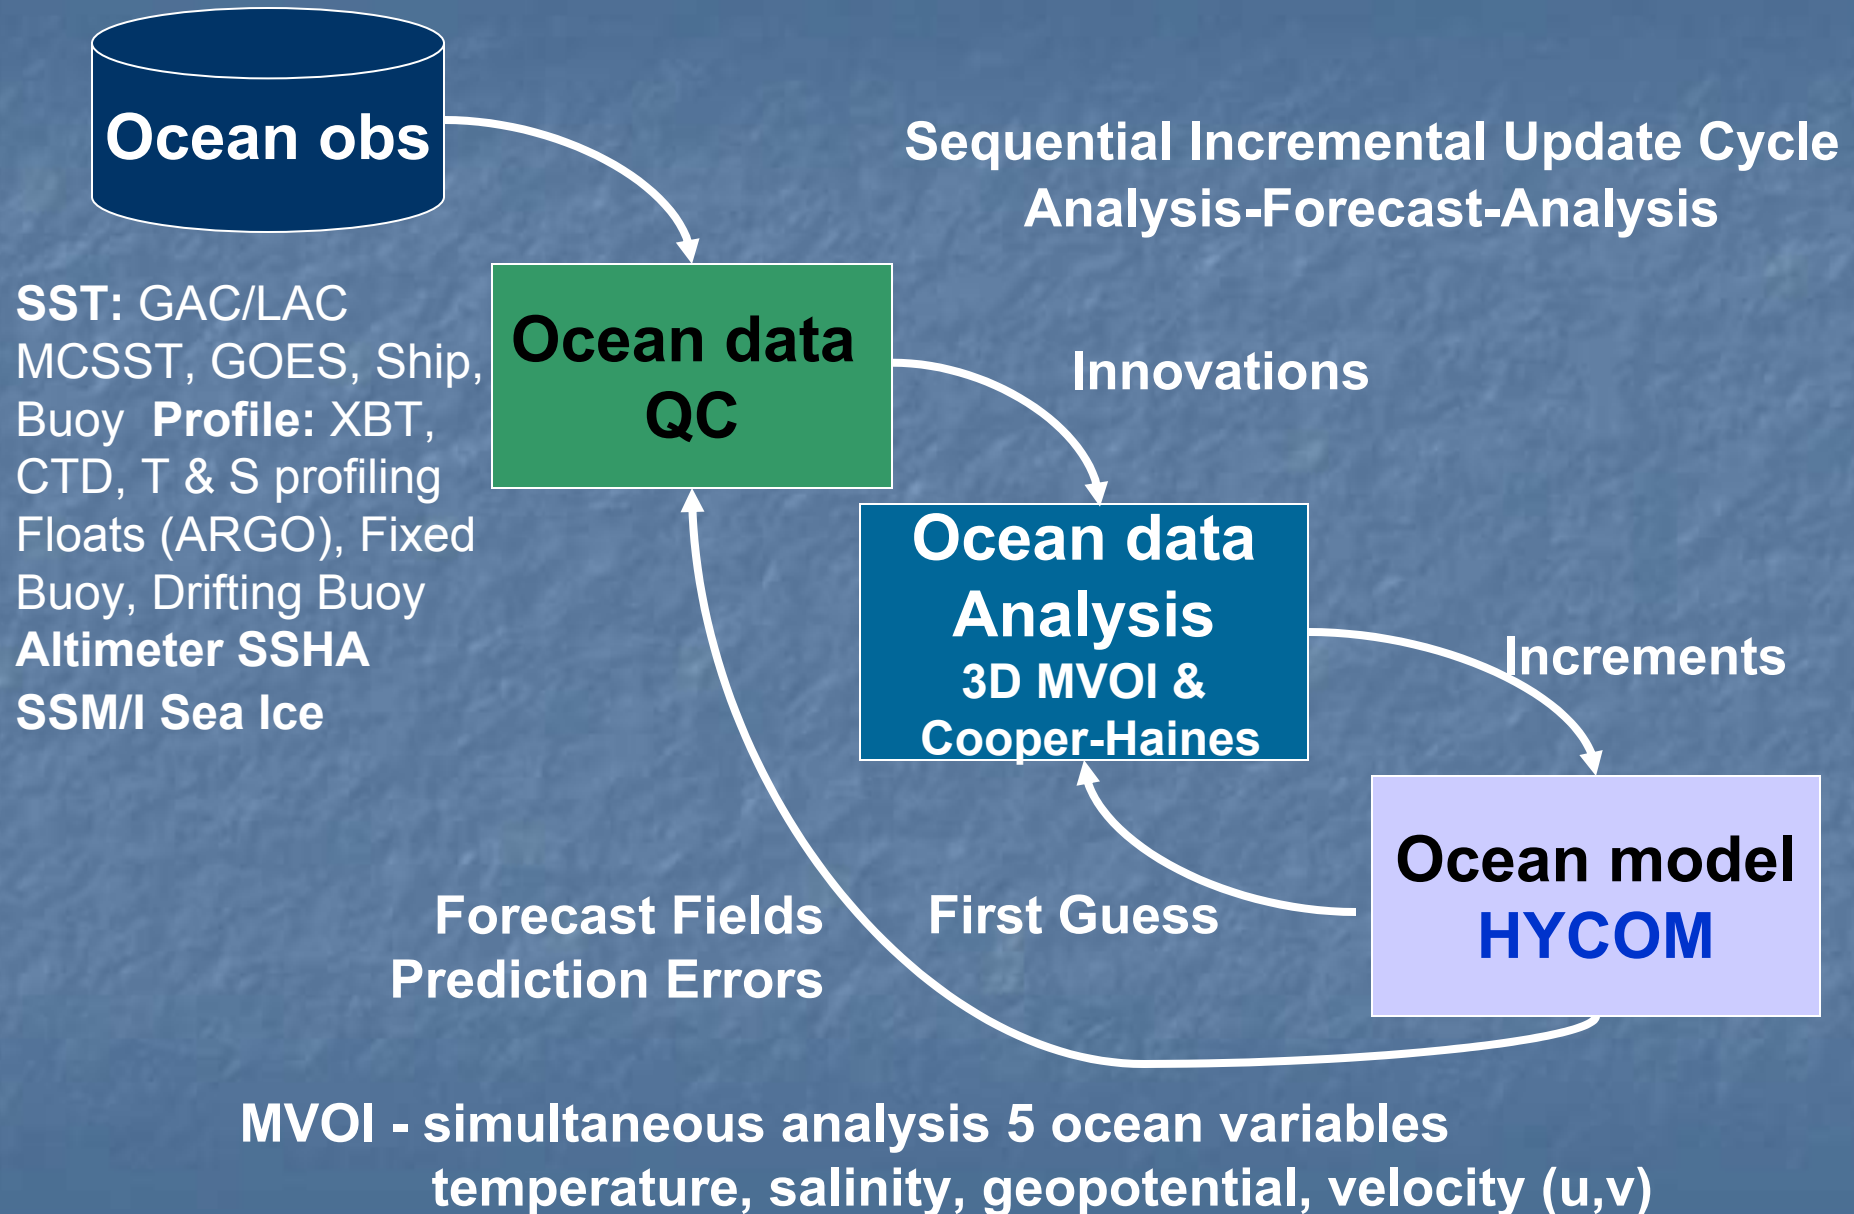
Ocean obs

Sequential Incremental Update Cycle
Analysis-Forecast-Analysis

SST: GAC/LAC MCSST, GOES, Ship, Buoy Profile: XBT, CTD, T & S profiling Floats (ARGO), Fixed Buoy, Drifting Buoy
Altimeter SSHA
SSM/I Sea Ice

Ocean data QC

Innovations

Ocean data Analysis
3D MVOI & Cooper-Haines

Increments

Ocean model
HYCOM

Forecast Fields
Prediction Errors

First Guess

MVOI - simultaneous analysis 5 ocean variables
temperature, salinity, geopotential, velocity (u,v)